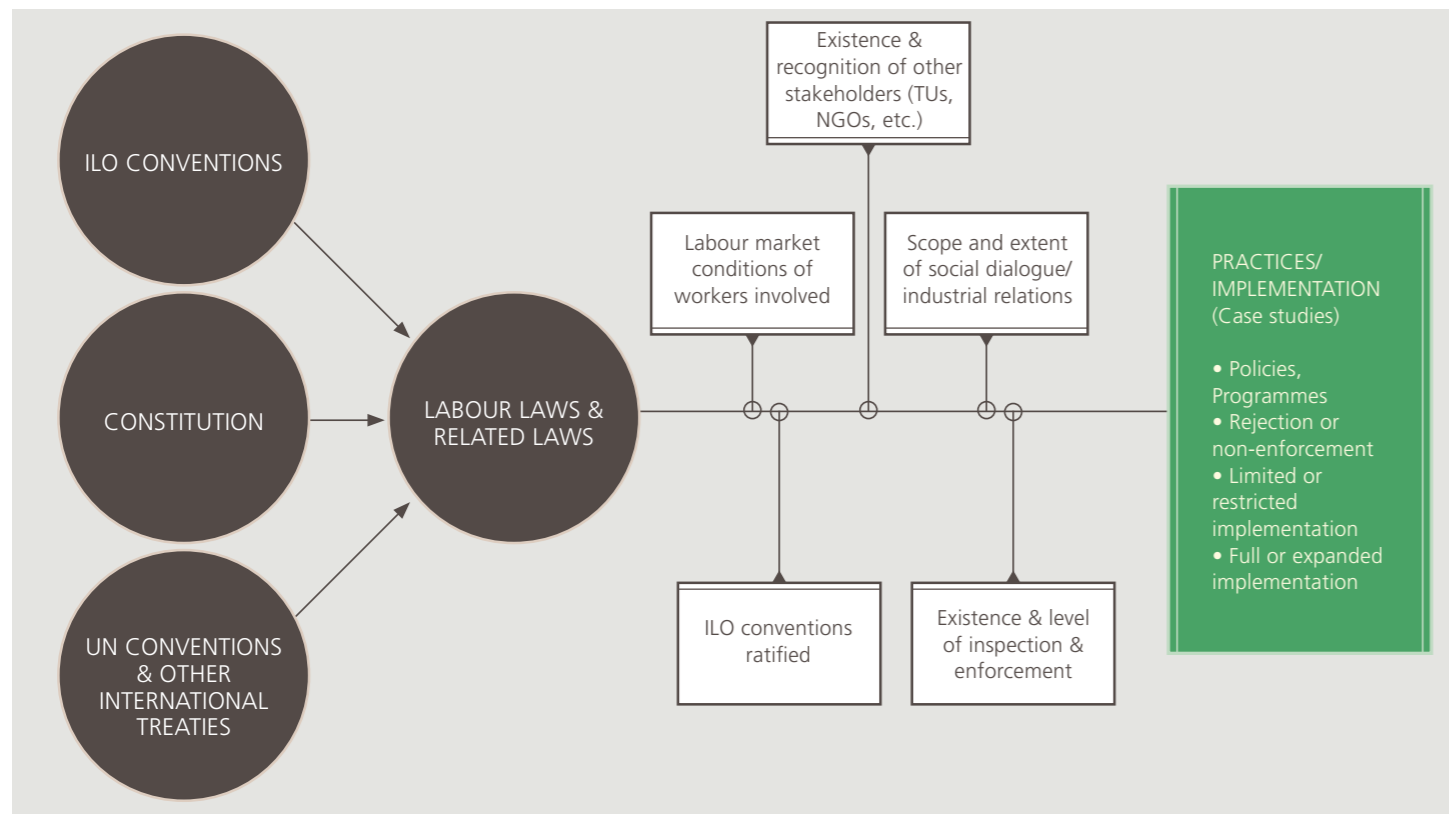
ILO CONVENTIONS

CONSTITUTION

UN CONVENTIONS & OTHER INTERNATIONAL TREATIES

LABOUR LAWS & RELATED LAWS

Existence & recognition of other stakeholders (TUs, NGOs, etc.)

Labour market conditions of workers involved

Scope and extent of social dialogue/ industrial relations

ILO conventions ratified

Existence & level of inspection & enforcement

PRACTICES/ IMPLEMENTATION (Case studies)

• Policies, Programmes
• Rejection or non-enforcement
• Limited or restricted implementation
• Full or expanded implementation